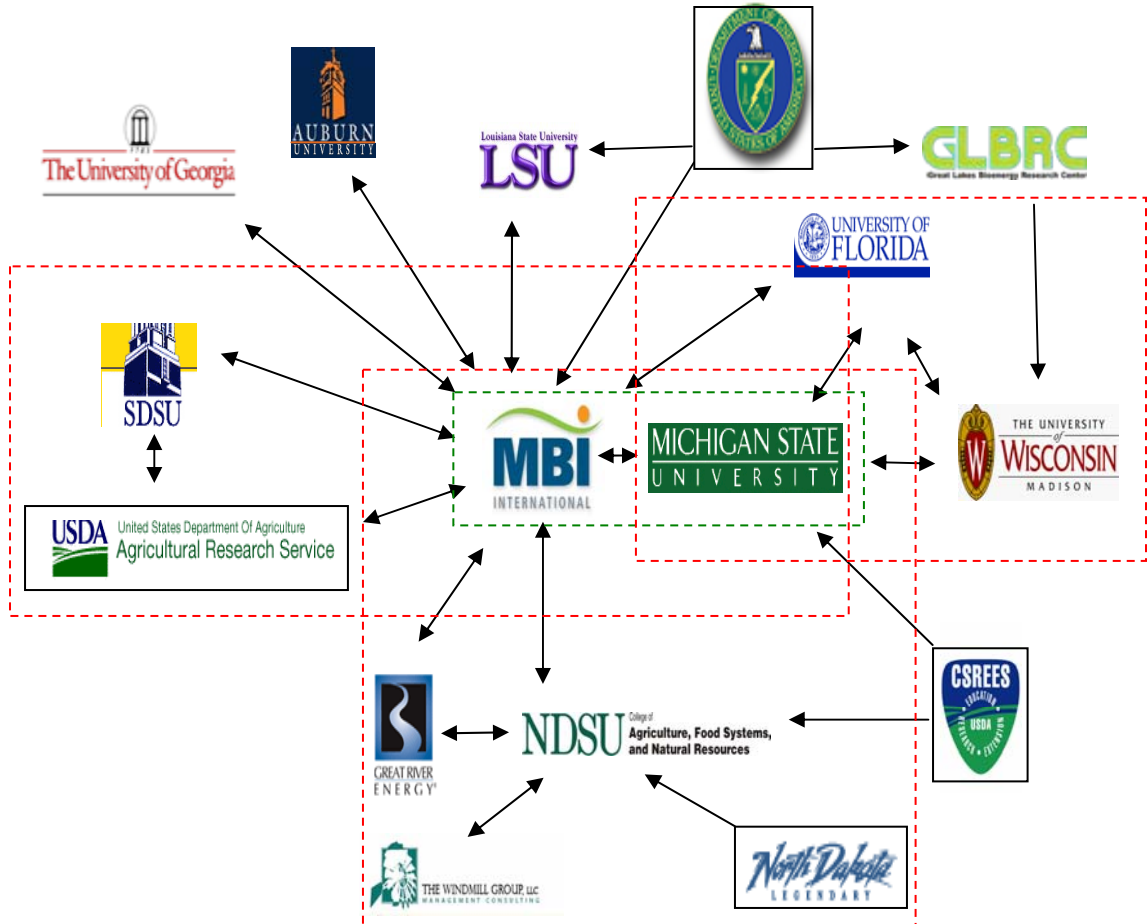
1785
The University of Georgia

AUBURN UNIVERSITY

Louisiana State University
LSU

GLBRC
Great Lakes Bioenergy Research Center

UNIVERSITY OF FLORIDA

SDSU

MBI INTERNATIONAL

MICHIGAN STATE UNIVERSITY

THE UNIVERSITY of WISCONSIN MADISON

USDA United States Department Of Agriculture Agricultural Research Service

CSREES EDUCATION USDA EXTENSION

GREAT RIVER ENERGY

NDSU College of Agriculture, Food Systems, and Natural Resources

THE WINDMILL GROUP, LLC MANAGEMENT CONSULTING

North Dakota LEGENDARY